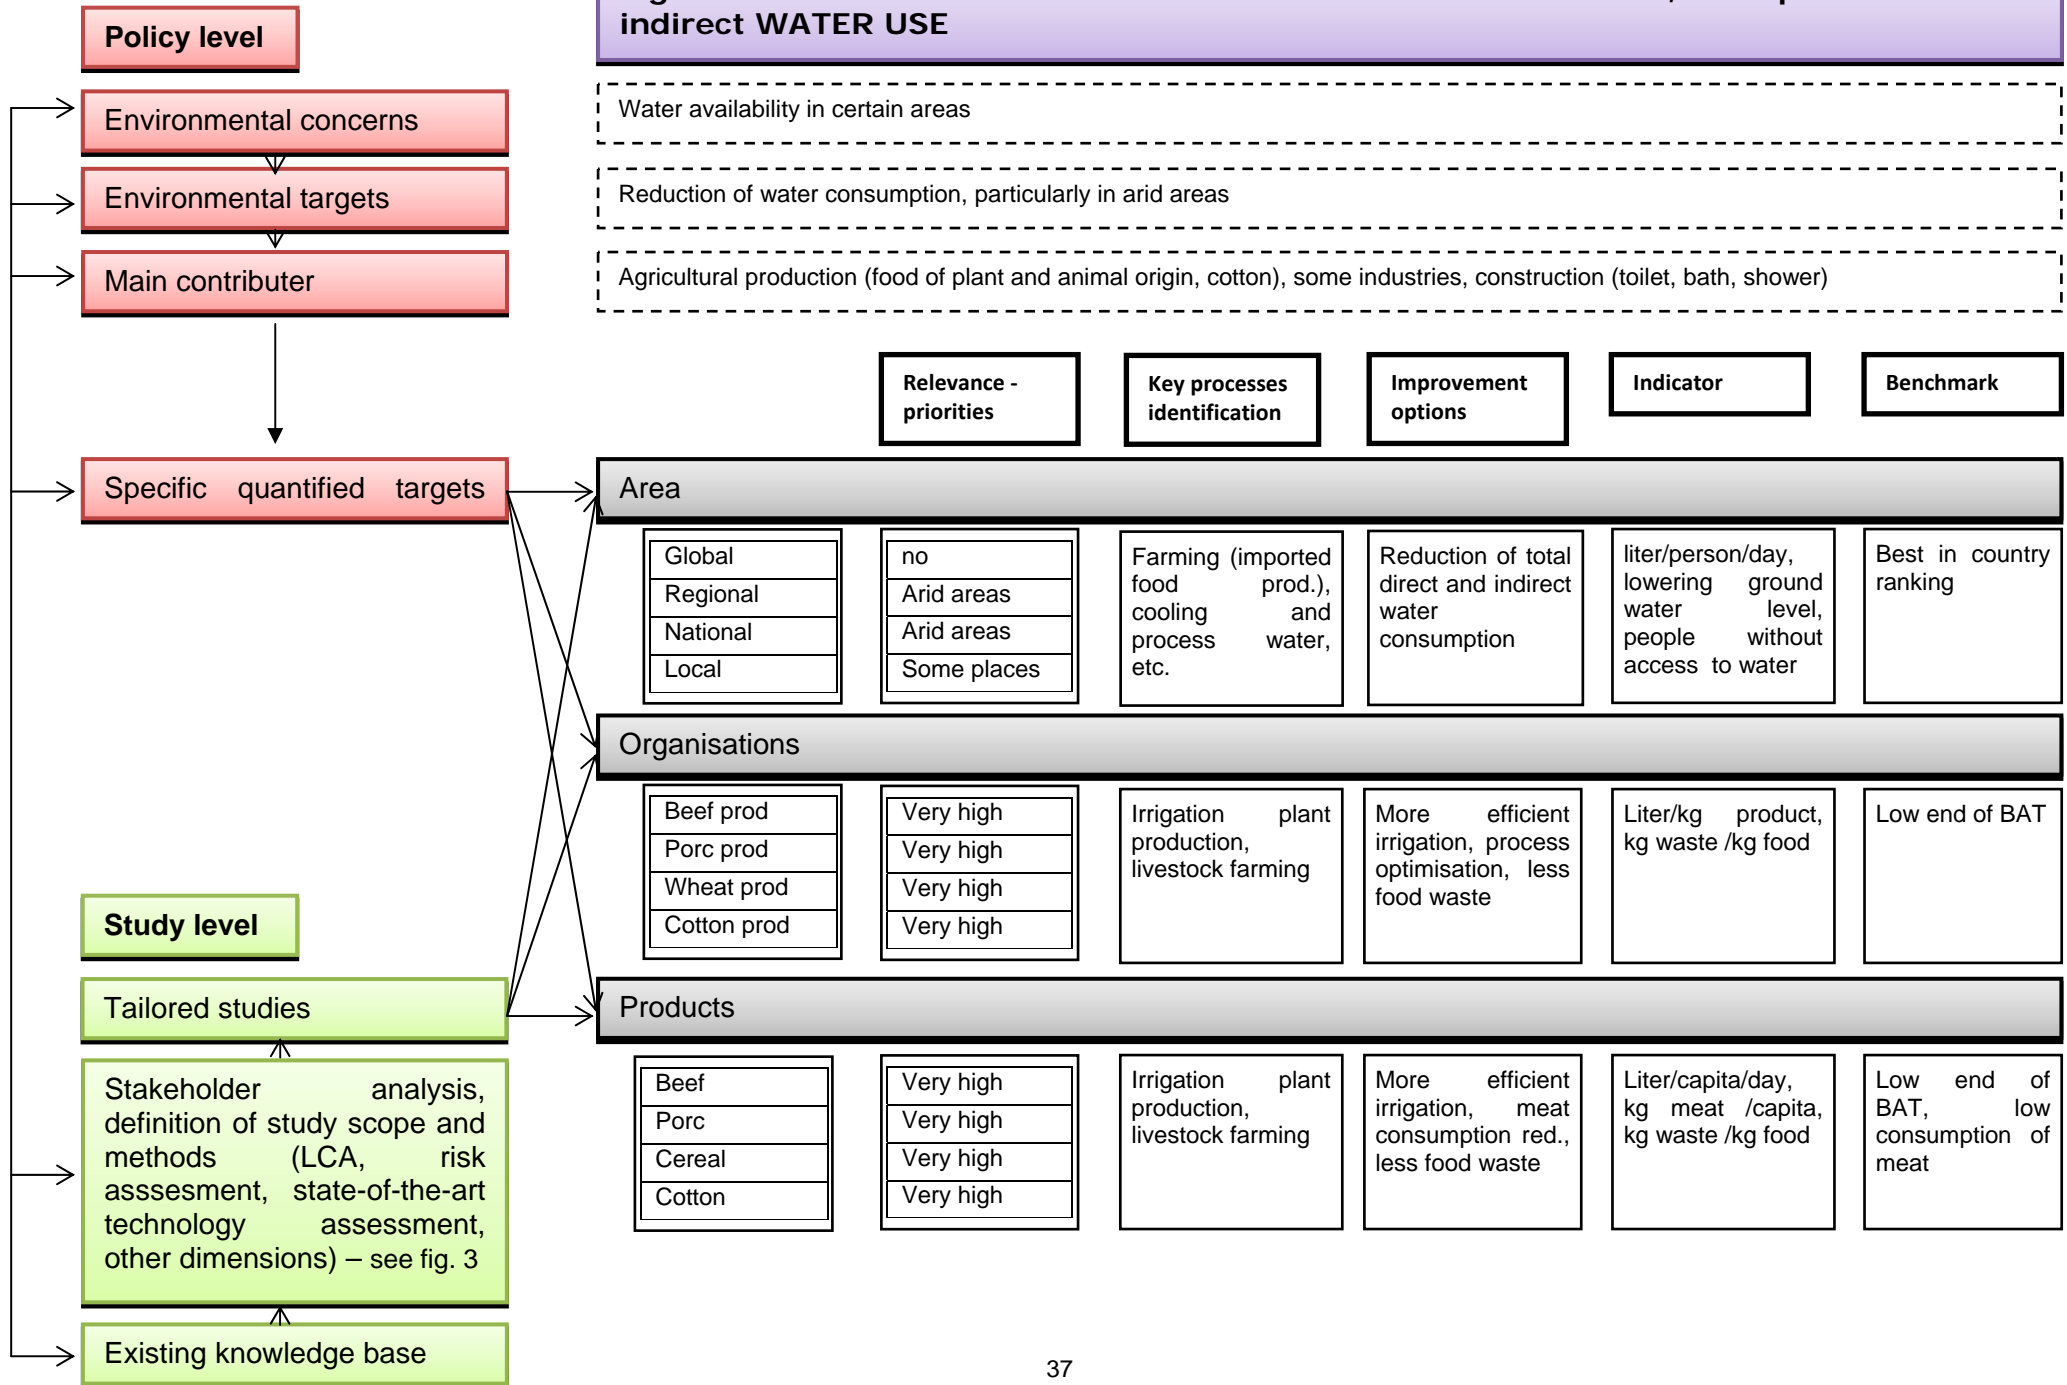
Policy level

Environmental concerns

Environmental targets

Main contributer

Specific quantified targets

Study level

Tailored studies

Stakeholder analysis, definition of study scope and methods (LCA, risk asssesment, state-of-the-art technology assessment, other dimensions) – see fig. 3

Existing knowledge base

indirect WATER USE

Water availability in certain areas

Reduction of water consumption, particularly in arid areas

Agricultural production (food of plant and animal origin, cotton), some industries, construction (toilet, bath, shower)

Relevance - priorities

Key processes identification

Improvement options

Indicator

Benchmark

Area

| Global |
|---|
| Regional |
| National |
| Local |

| no |
|---|
| Arid areas |
| Arid areas |
| Some places |

Farming (imported food prod.), cooling and process water, etc.

Reduction of total direct and indirect water consumption

liter/person/day, lowering ground water level, people without access to water

Best in country ranking

Organisations

| Beef prod |
|---|
| Porc prod |
| Wheat prod |
| Cotton prod |

| Very high |
|---|
| Very high |
| Very high |
| Very high |

Irrigation plant production, livestock farming

More efficient irrigation, process optimisation, less food waste

Liter/kg product, kg waste /kg food

Low end of BAT

Products

| Beef |
|---|
| Porc |
| Cereal |
| Cotton |

| Very high |
|---|
| Very high |
| Very high |
| Very high |

Irrigation plant production, livestock farming

More efficient irrigation, meat consumption red., less food waste

Liter/capita/day, kg meat /capita, kg waste /kg food

Low end of BAT, low consumption of meat

37